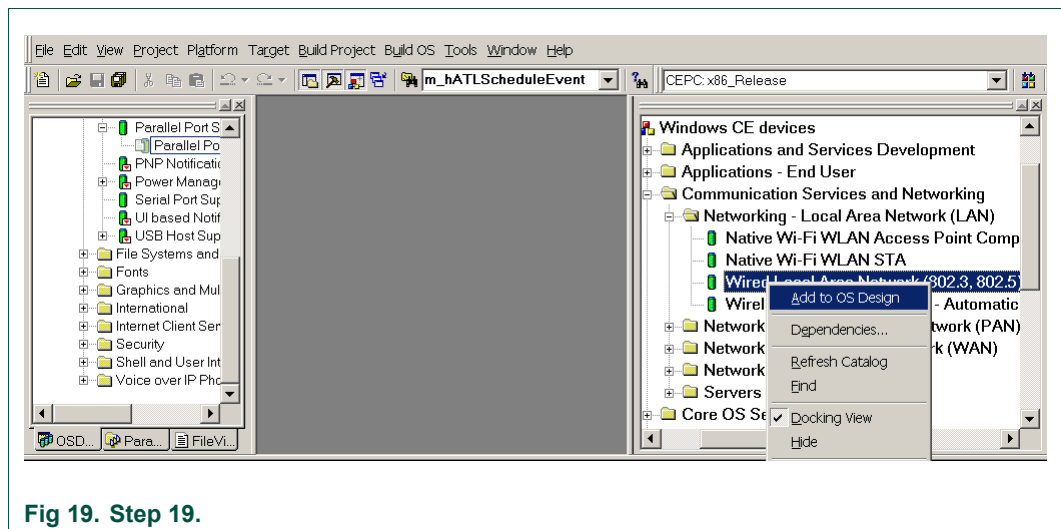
File Edit View Project Platform Target Build Project Build OS Tools Window Help

m_hATLScheduleEvent

CEPC: x86_Release

Parallel Port S
Parallel Po
PNP Notificati
Power Manag
Serial Port Sup
UI based Notif
USB Host Sup
File Systems and
Fonts
Graphics and Mul
International
Internet Client Ser
Security
Shell and User Int
Voice over IP Pho

OSD... Para... FileVi...

Windows CE devices
Applications and Services Development
Applications - End User
Communication Services and Networking
Networking - Local Area Network (LAN)
Native Wi-Fi WLAN Access Point Comp
Native Wi-Fi WLAN STA
Wired Local Area Network (802.3, 802.5)
Wirel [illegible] - Automatic
Network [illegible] twork (PAN)
Network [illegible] k (WAN)
Network
Servers
Core OS Se

Add to OS Design
Dependencies...
Refresh Catalog
Find
Docking View
Hide

Fig 19. Step 19.